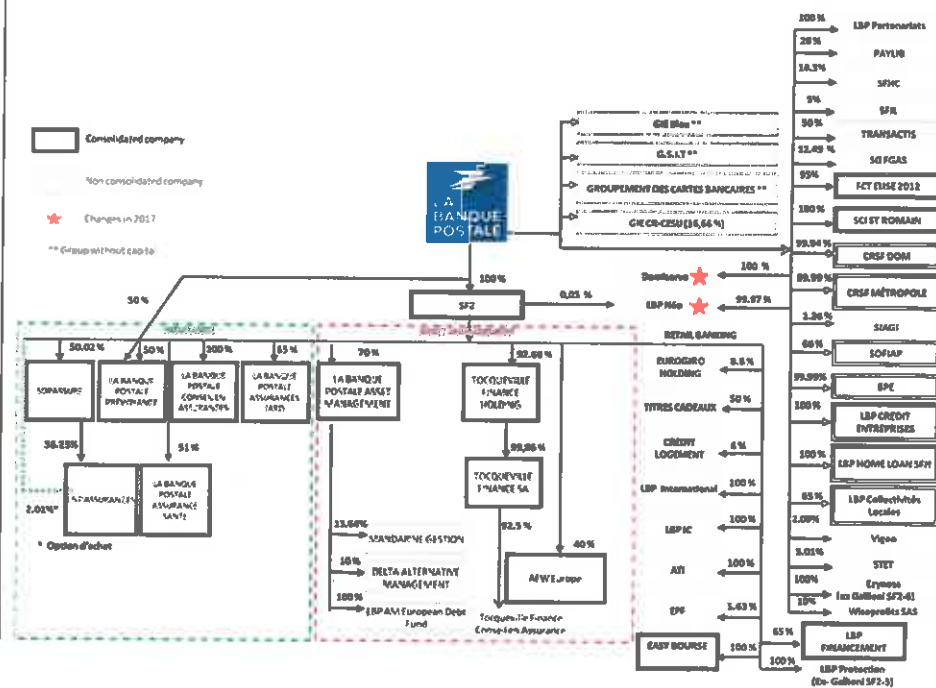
Consolidated company

Non consolidated company

Changes in 2017

** Group without capital

LA BANQUE POSTALE

100 % LBP Partenariats
20 % PAYLIB
10.3% SFMC
5% SFIL
50 % TRANSACTIS
12.45 % SGFGAS
95% FCT ELISE 2012
100 % SCI ST ROMAIN
99.94 % CRSF DOM
99.99 % CRSF MÉTROPOLE
1.26 % SIAGI
66 % SOFIAP
99.99% EPC
100 % LBP CREDIT ENTREPRISES
100 % LBP HOME LOAN SFH
65 % LBP Collectivités Locales
2.09% Vigeo
5.01% STET
100% Ezyness (ex Galliéni SF2-4)
15% Wiseprofits SAS

GIE Bleu **
G.S.I.T **
GROUPEMENT DES CARTES BANCAIRES **
GIE CB-CESU (14.66 %)

100 % Domiserve
99.97 % LBP Néo

100 %
SF2
0.01 %

50 %

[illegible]

50.02 % 50 % 100 % 65 %
SOPASSURE
LA BANQUE POSTALE PREVOYANCE
LA BANQUE POSTALE CONSEIL EN ASSURANCES
LA BANQUE POSTALE ASSURANCES IARD
36.25%
51 %
2.01%*
CNP ASSURANCES
LA BANQUE POSTALE ASSURANCE SANTE
* Option d'achat

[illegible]

70 %
LA BANQUE POSTALE ASSET MANAGEMENT
11.64% STANDARD LIFE GESTION
16 % DELTA ALTERNATIVE MANAGEMENT
100 % LBP AM European Debt Fund

92.69 %
TOCQUEVILLE FINANCE HOLDING
99.96 %
TOCQUEVILLE FINANCE SA
92.5 %
Tocqueville Finance Conseil en Assurance
40 %
AEW Europe

RETAIL BANKING
EUROGIRO HOLDING 8.8 %
TITRES CADEAUX 50 %
CREDIT LOGEMENT 6 %
LBP International 100 %
LBP IC 100 %
ATI 100 %
EPF 3.43 %
EASY BOURSE 100 %
65 % LBP FINANCEMENT
100 % LBP Protection (Ex- Galliéni SF2-3)